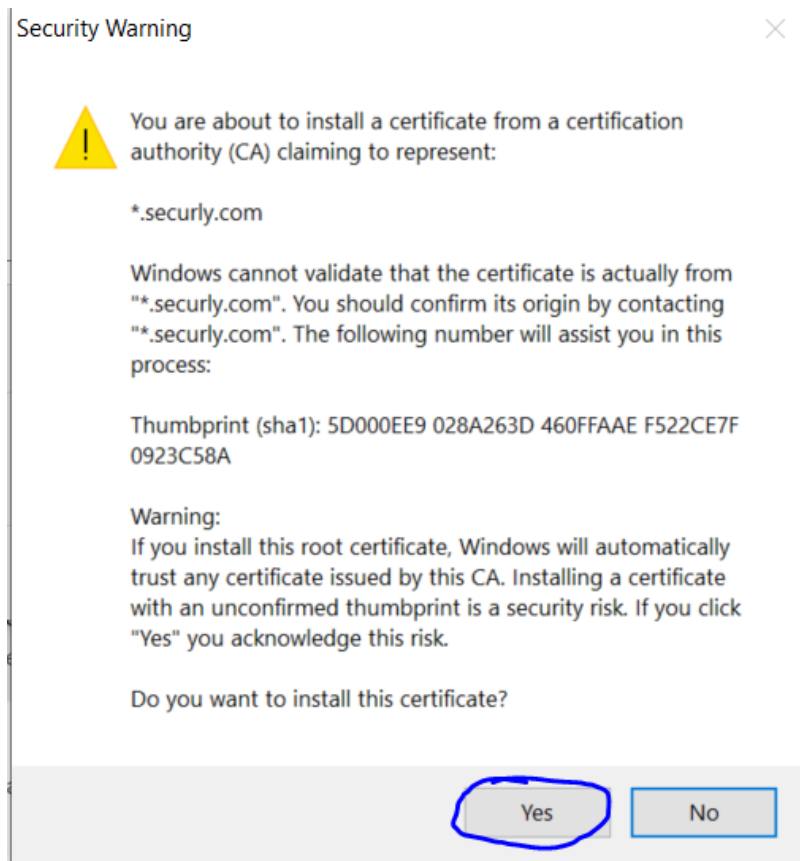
Security Warning

You are about to install a certificate from a certification authority (CA) claiming to represent:

*.securly.com

Windows cannot validate that the certificate is actually from "*.securly.com". You should confirm its origin by contacting "*.securly.com". The following number will assist you in this process:

Thumbprint (sha1): 5D000EE9 028A263D 460FFAAE F522CE7F 0923C58A

Warning:
If you install this root certificate, Windows will automatically trust any certificate issued by this CA. Installing a certificate with an unconfirmed thumbprint is a security risk. If you click "Yes" you acknowledge this risk.

Do you want to install this certificate?

Yes

No